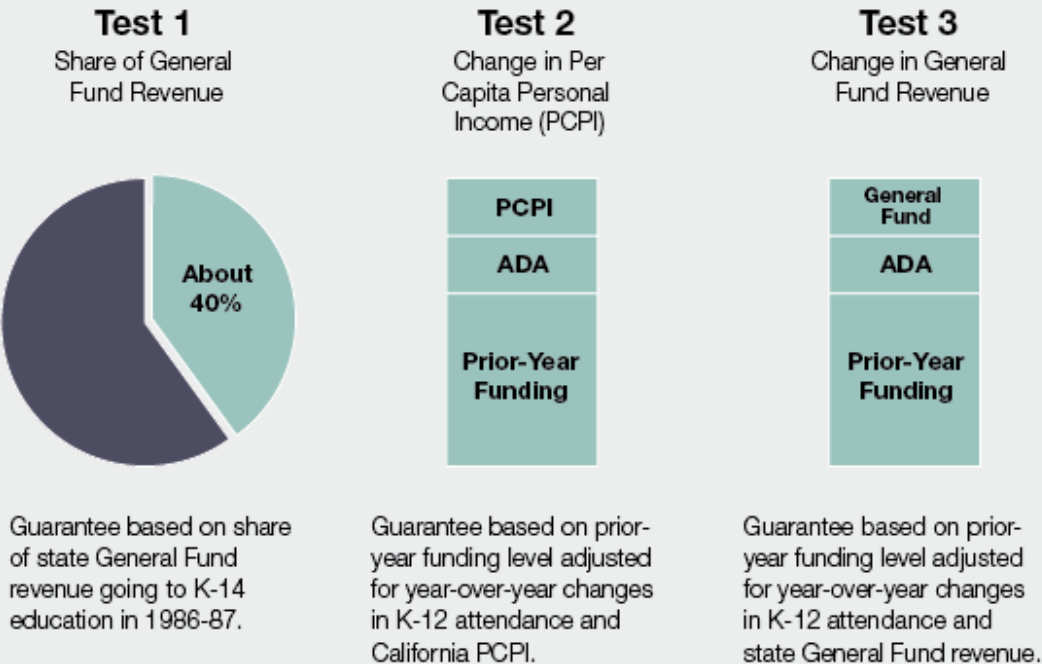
Test 1
Share of General Fund Revenue

About 40%

Guarantee based on share of state General Fund revenue going to K-14 education in 1986-87.

Test 2
Change in Per Capita Personal Income (PCPI)

PCPI
ADA
Prior-Year Funding

Guarantee based on prior-year funding level adjusted for year-over-year changes in K-12 attendance and California PCPI.

Test 3
Change in General Fund Revenue

General Fund
ADA
Prior-Year Funding

Guarantee based on prior-year funding level adjusted for year-over-year changes in K-12 attendance and state General Fund revenue.